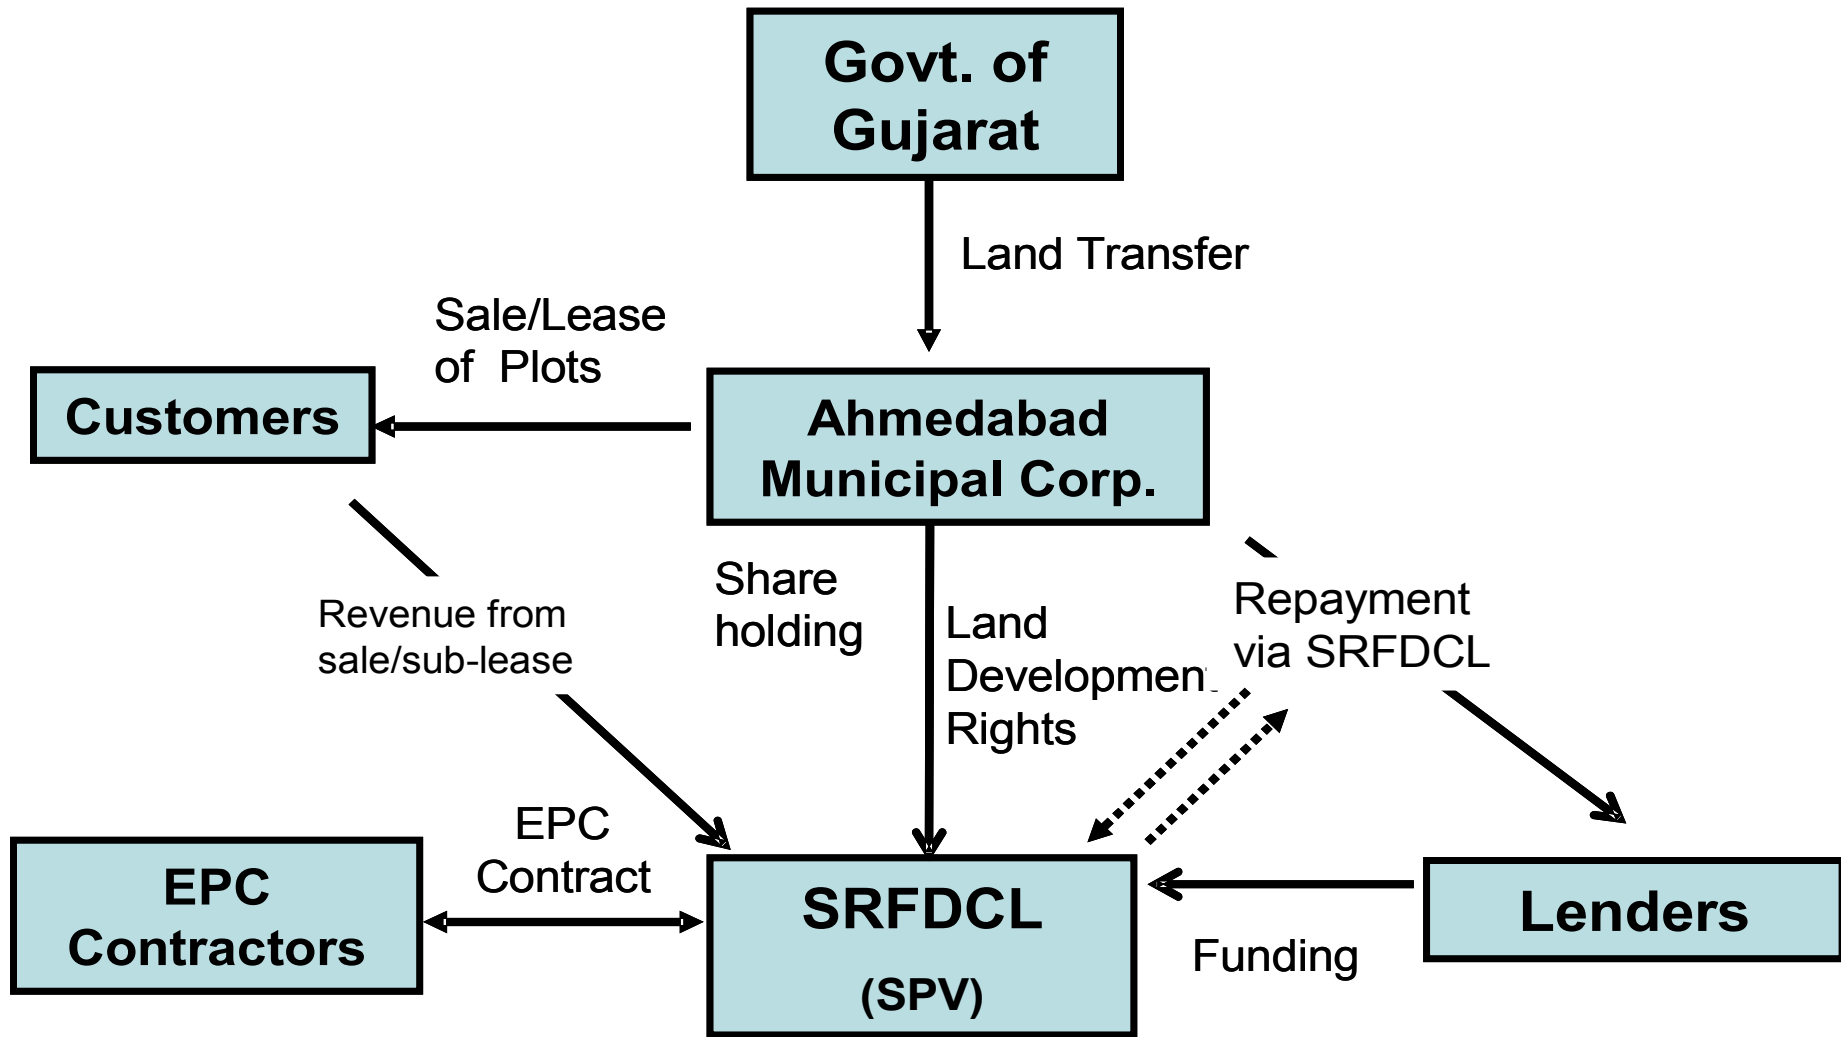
Govt. of Gujarat

Land Transfer

Sale/Lease of Plots

Customers

Ahmedabad Municipal Corp.

Revenue from sale/sub-lease

Share holding

Land Developmen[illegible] Rights

Repayment via SRFDCL

EPC Contract

EPC Contractors

SRFDCL

(SPV)

Lenders

Funding